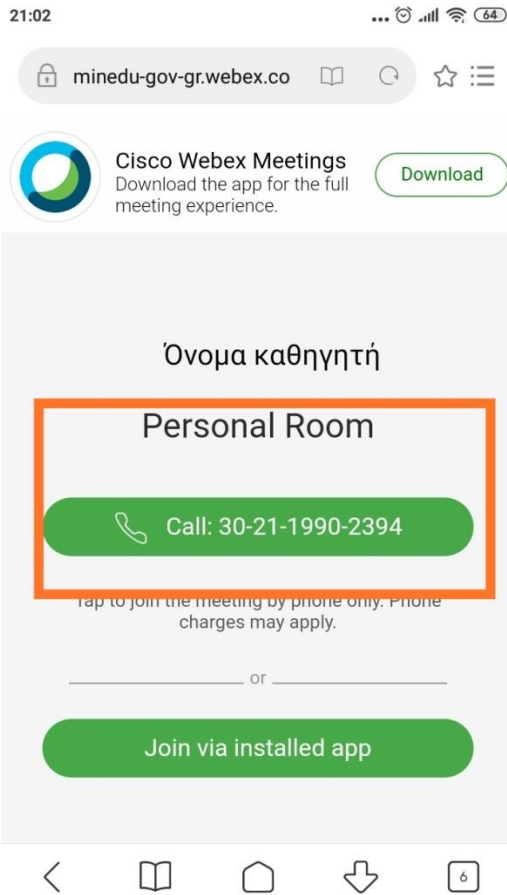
21:02 ... 64

minedu-gov-gr.webex.co

Cisco Webex Meetings
Download the app for the full meeting experience.

Download

Όνομα καθηγητή

Personal Room

Call: 30-21-1990-2394

Tap to join the meeting by phone only. Phone charges may apply.

or

Join via installed app

6